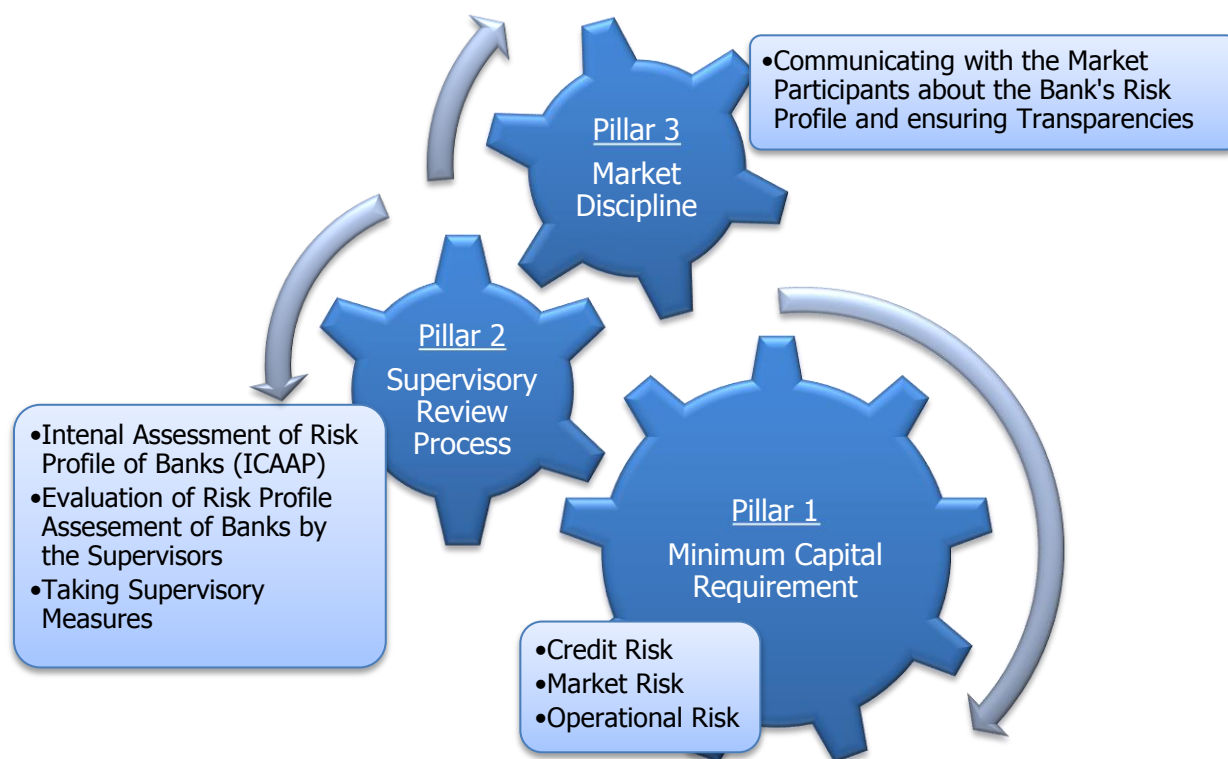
•Communicating with the Market Participants about the Bank's Risk Profile and ensuring Transparencies

Pillar 3
Market Discipline

Pillar 2
Supervisory Review Process

•Intenal Assessment of Risk Profile of Banks (ICAAP)
•Evaluation of Risk Profile Assesement of Banks by the Supervisors
•Taking Supervisory Measures

Pillar 1
Minimum Capital Requirement

•Credit Risk
•Market Risk
•Operational Risk